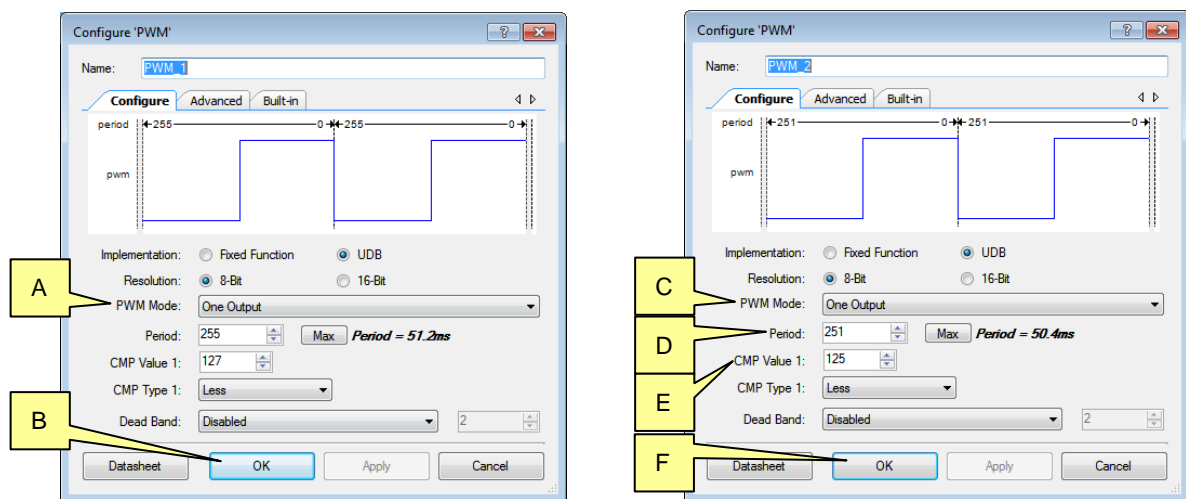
Configure 'PWM'

Name: PWM_1

Configure | Advanced | Built-in

period 255 0 255 0

pwm

Implementation: Fixed Function UDB

Resolution: 8-Bit 16-Bit

A

PWM Mode: One Output

Period: 255 Max Period = 51.2ms

CMP Value 1: 127

CMP Type 1: Less

B

Dead Band: Disabled 2

Datasheet OK Apply Cancel

Configure 'PWM'

Name: PWM_2

Configure | Advanced | Built-in

period 251 0 251 0

pwm

Implementation: Fixed Function UDB

Resolution: 8-Bit 16-Bit

C

PWM Mode: One Output

D

Period: 251 Max Period = 50.4ms

CMP Value 1: 125

E

CMP Type 1: Less

Dead Band: Disabled 2

F

Datasheet OK Apply Cancel